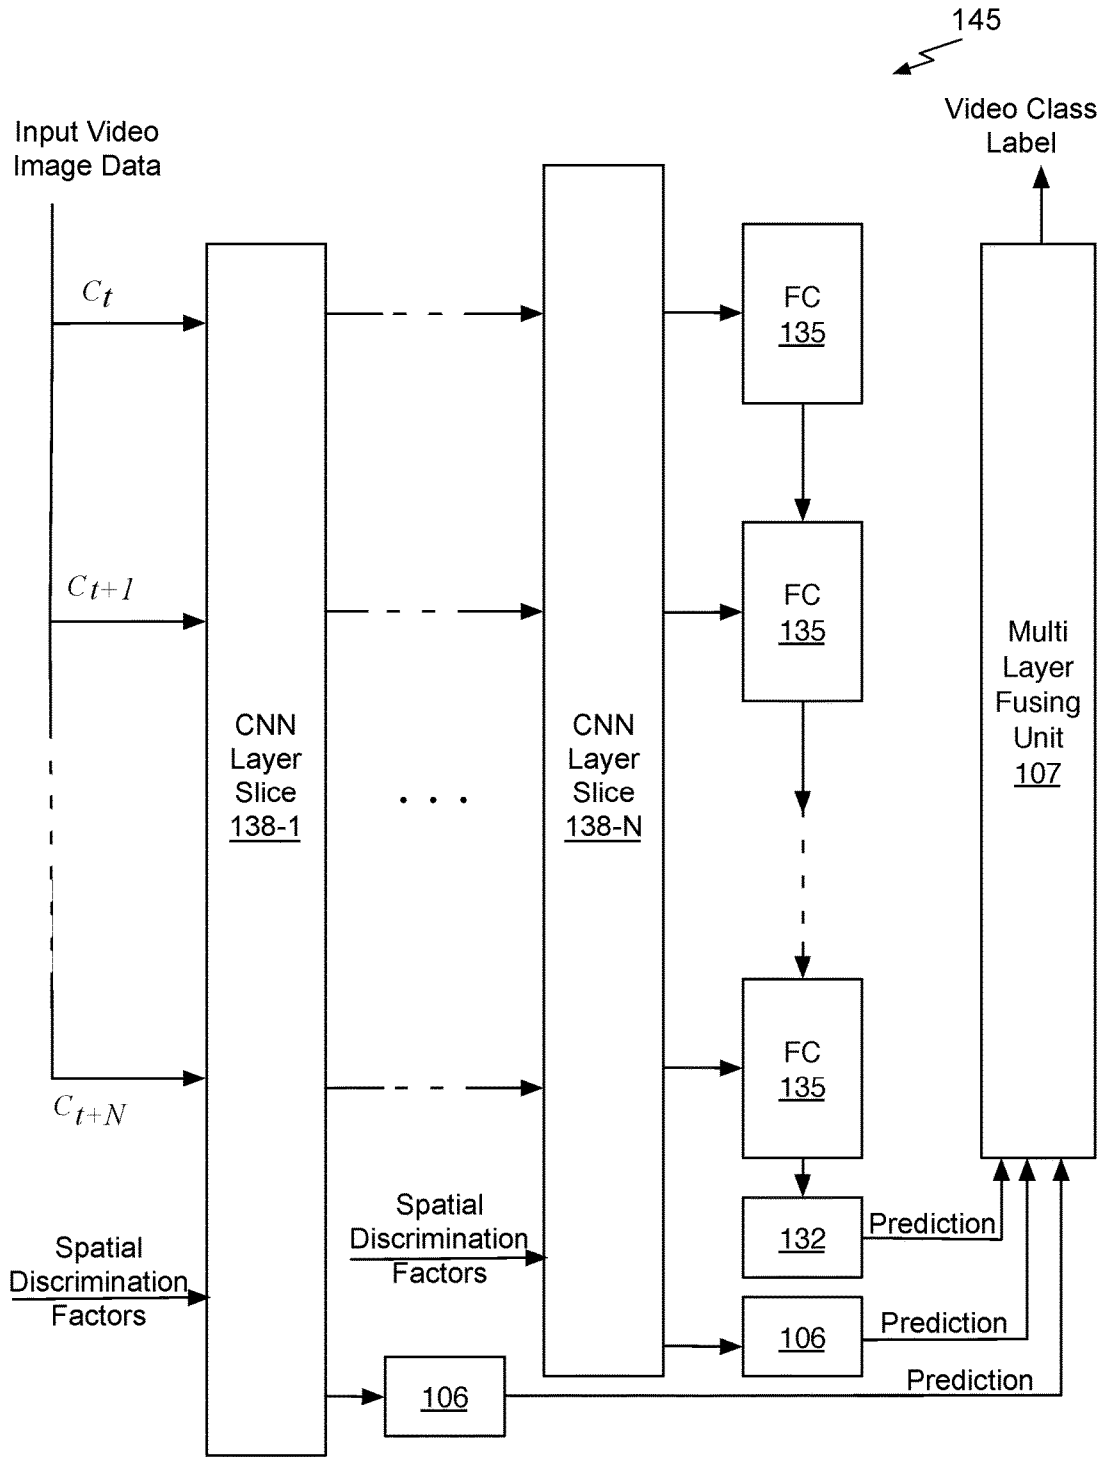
145

Video Class Label

Input Video Image Data

$c_t$

$c_{t+1}$

$c_{t+N}$

CNN Layer Slice 138-1

. . .

CNN Layer Slice 138-N

FC 135

FC 135

FC 135

Multi Layer Fusing Unit 107

Spatial Discrimination Factors

Spatial Discrimination Factors

132

Prediction

106

Prediction

106

Prediction